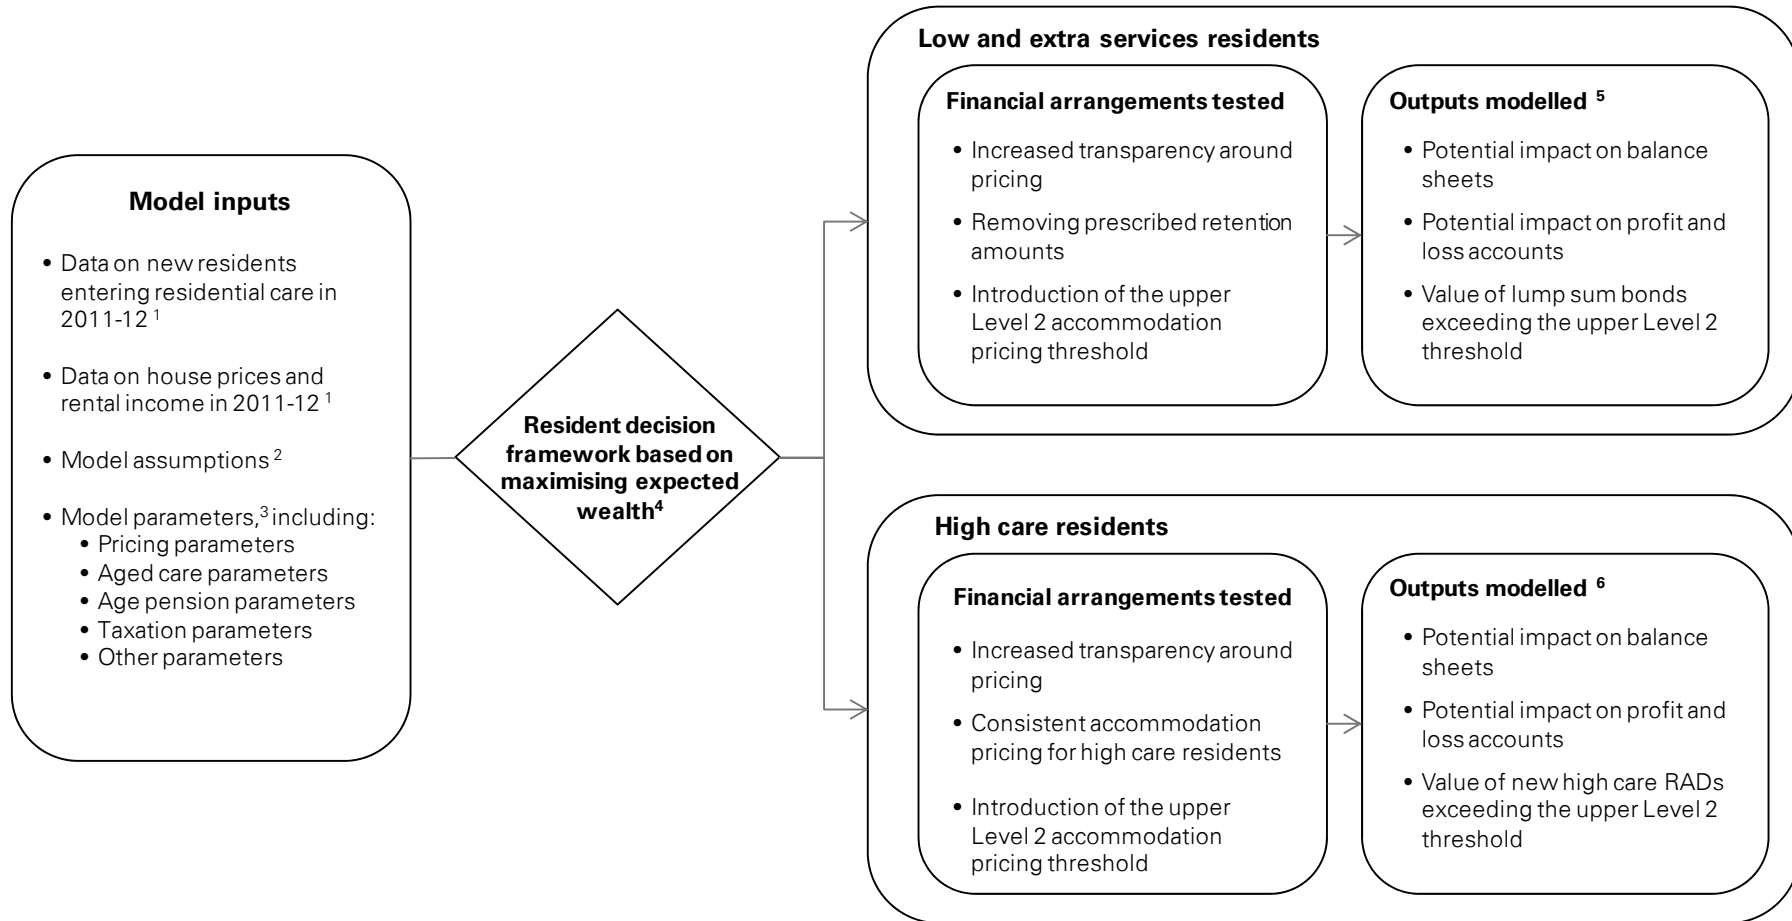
Model inputs

• Data on new residents entering residential care in 2011-12 $^{1}$

• Data on house prices and rental income in 2011-12 $^{1}$

• Model assumptions $^{2}$

• Model parameters,$^{3}$ including:
• Pricing parameters
• Aged care parameters
• Age pension parameters
• Taxation parameters
• Other parameters

Resident decision framework based on maximising expected wealth$^{4}$

Low and extra services residents

Financial arrangements tested

• Increased transparency around pricing

• Removing prescribed retention amounts

• Introduction of the upper Level 2 accommodation pricing threshold

Outputs modelled $^{5}$

• Potential impact on balance sheets

• Potential impact on profit and loss accounts

• Value of lump sum bonds exceeding the upper Level 2 threshold

High care residents

Financial arrangements tested

• Increased transparency around pricing

• Consistent accommodation pricing for high care residents

• Introduction of the upper Level 2 accommodation pricing threshold

Outputs modelled $^{6}$

• Potential impact on balance sheets

• Potential impact on profit and loss accounts

• Value of new high care RADs exceeding the upper Level 2 threshold